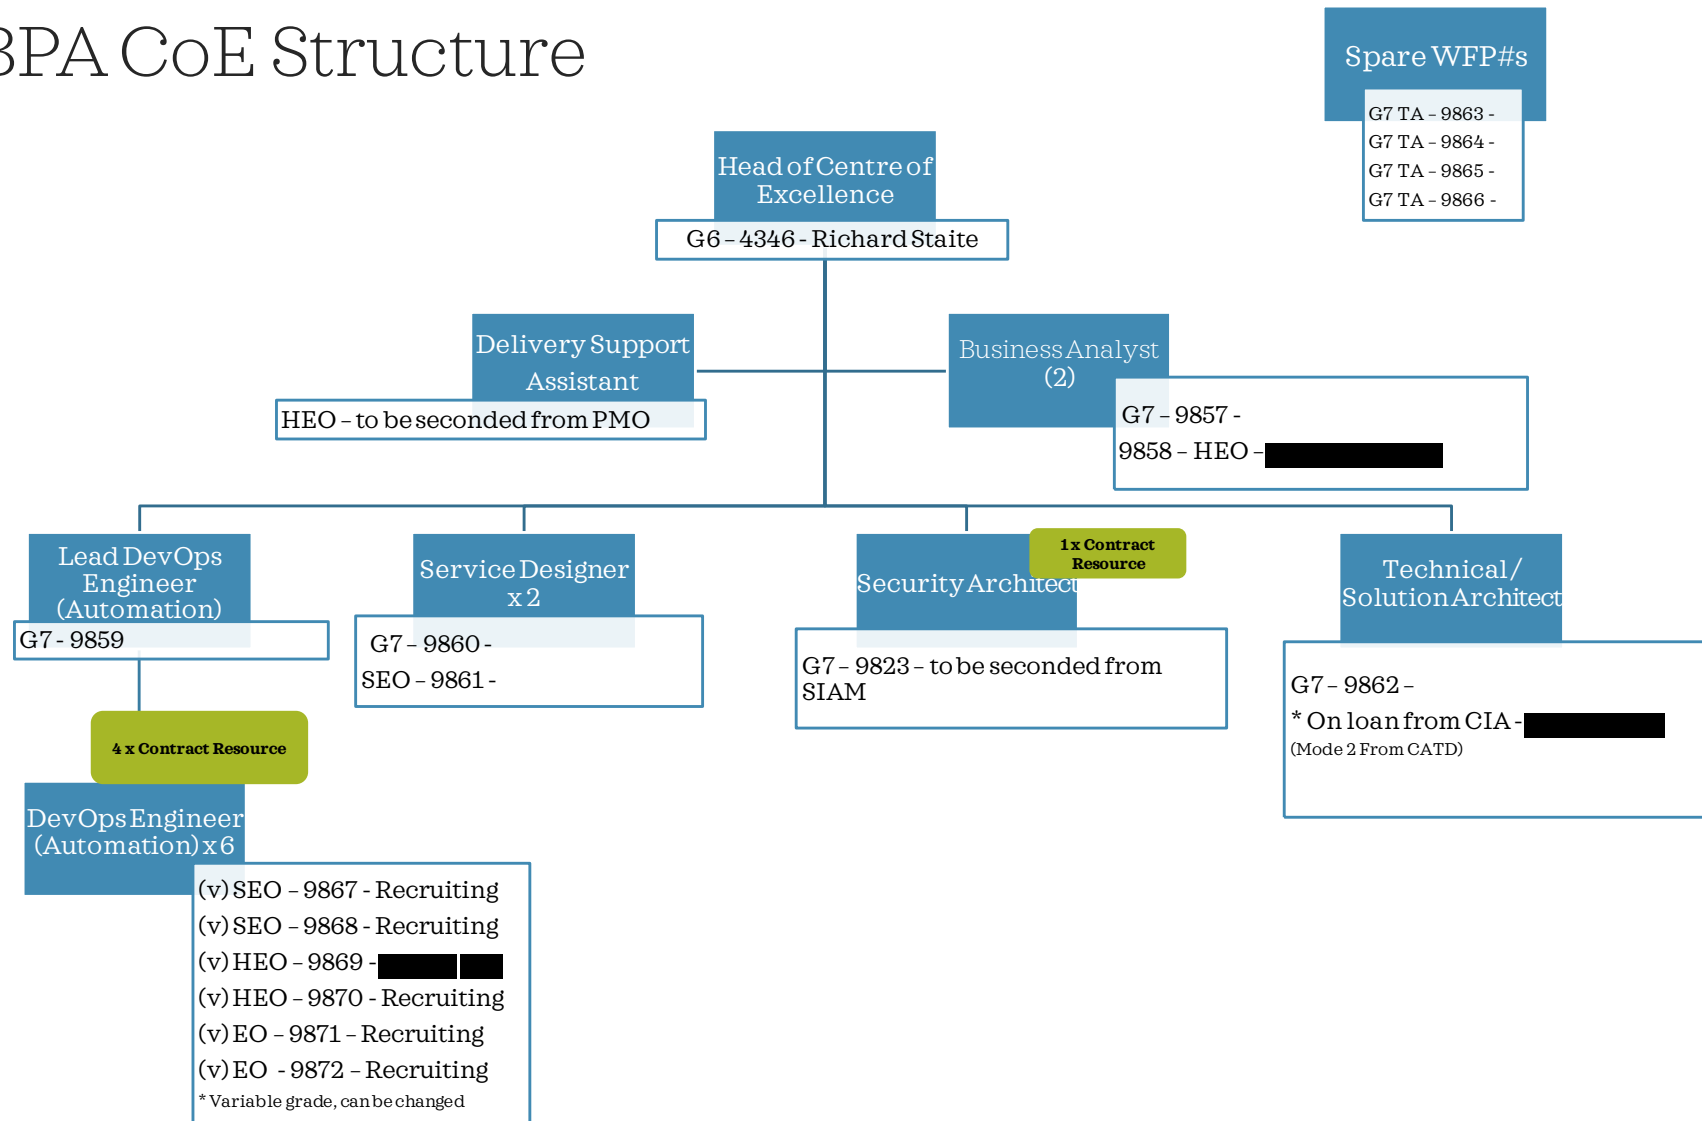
BPA CoE Structure

Spare WFP#s
G7 TA – 9863 -
G7 TA – 9864 -
G7 TA – 9865 -
G7 TA – 9866 -

Head of Centre of Excellence
G6 – 4346 - Richard Staite

Delivery Support Assistant
HEO – to be seconded from PMO

Business Analyst (2)
G7 – 9857 -
9858 – HEO – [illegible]

Lead DevOps Engineer (Automation)
G7 - 9859

Service Designer x 2
G7 – 9860 -
SEO – 9861 -

1 x Contract Resource
Security Architect
G7 – 9823 – to be seconded from SIAM

Technical/ Solution Architect
G7 – 9862 –
* On loan from CIA - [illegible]
(Mode 2 From CATD)

4 x Contract Resource

DevOps Engineer (Automation) x 6
(v) SEO – 9867 - Recruiting
(v) SEO – 9868 - Recruiting
(v) HEO – 9869 - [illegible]
(v) HEO – 9870 - Recruiting
(v) EO – 9871 – Recruiting
(v) EO - 9872 – Recruiting
* Variable grade, can be changed